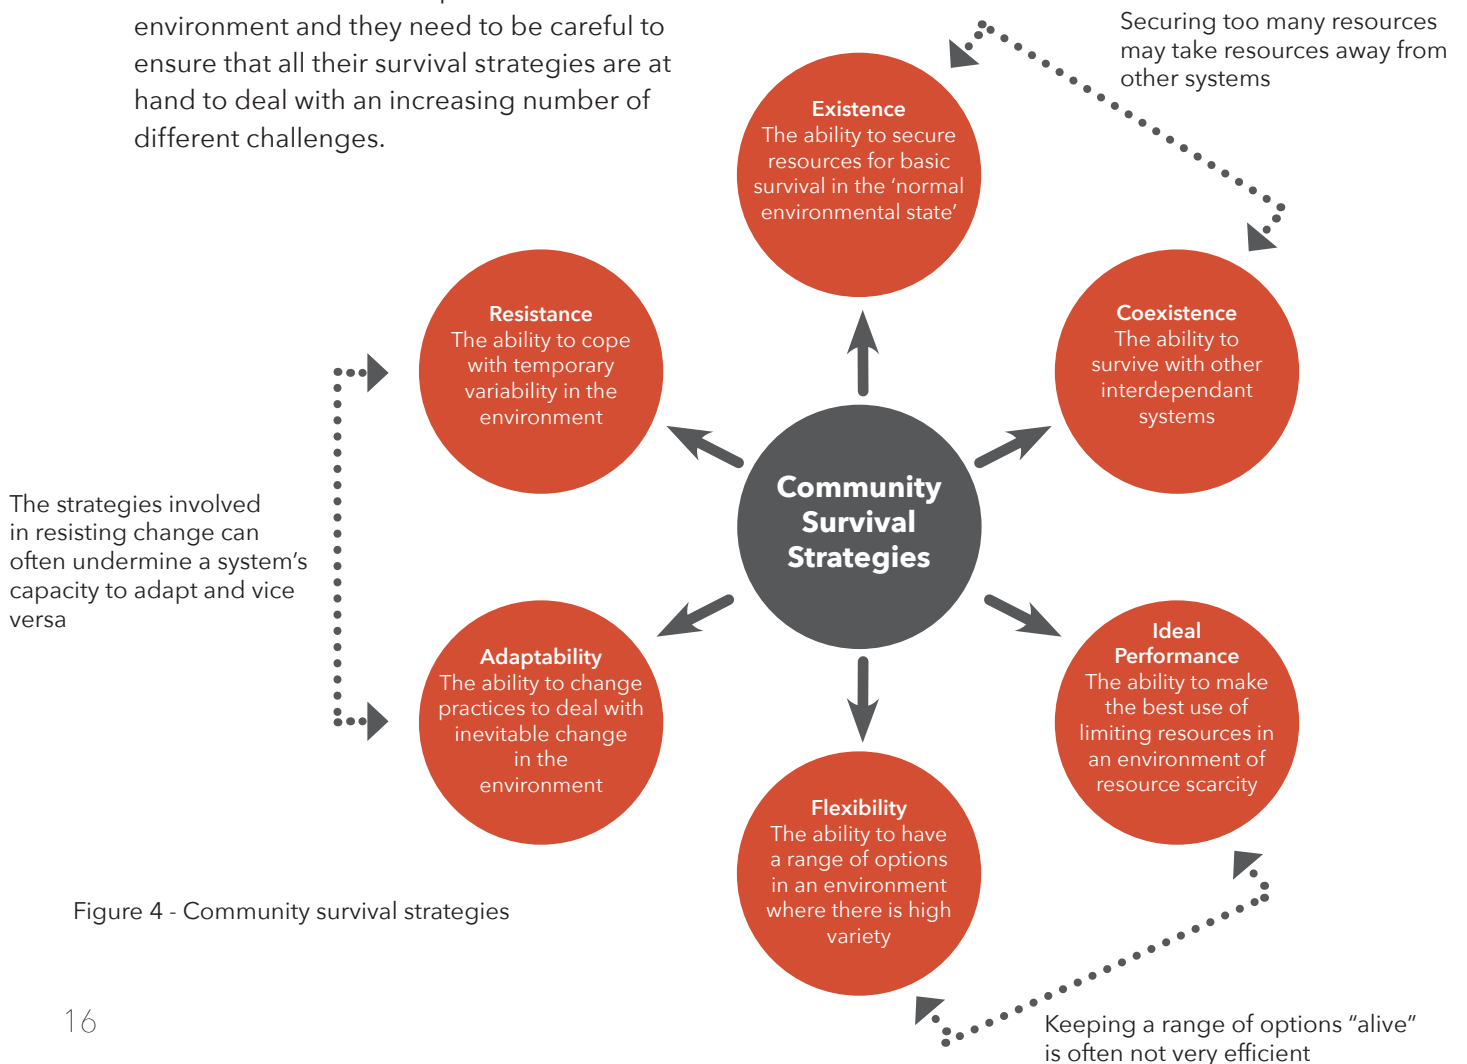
environment and they need to be careful to ensure that all their survival strategies are at hand to deal with an increasing number of different challenges.

Securing too many resources may take resources away from other systems

Existence
The ability to secure resources for basic survival in the 'normal environmental state'

Resistance
The ability to cope with temporary variability in the environment

Coexistence
The ability to survive with other interdependant systems

Community Survival Strategies

The strategies involved in resisting change can often undermine a system's capacity to adapt and vice versa

Adaptability
The ability to change practices to deal with inevitable change in the environment

Ideal Performance
The ability to make the best use of limiting resources in an environment of resource scarcity

Flexibility
The ability to have a range of options in an environment where there is high variety

Figure 4 - Community survival strategies

16

Keeping a range of options "alive" is often not very efficient